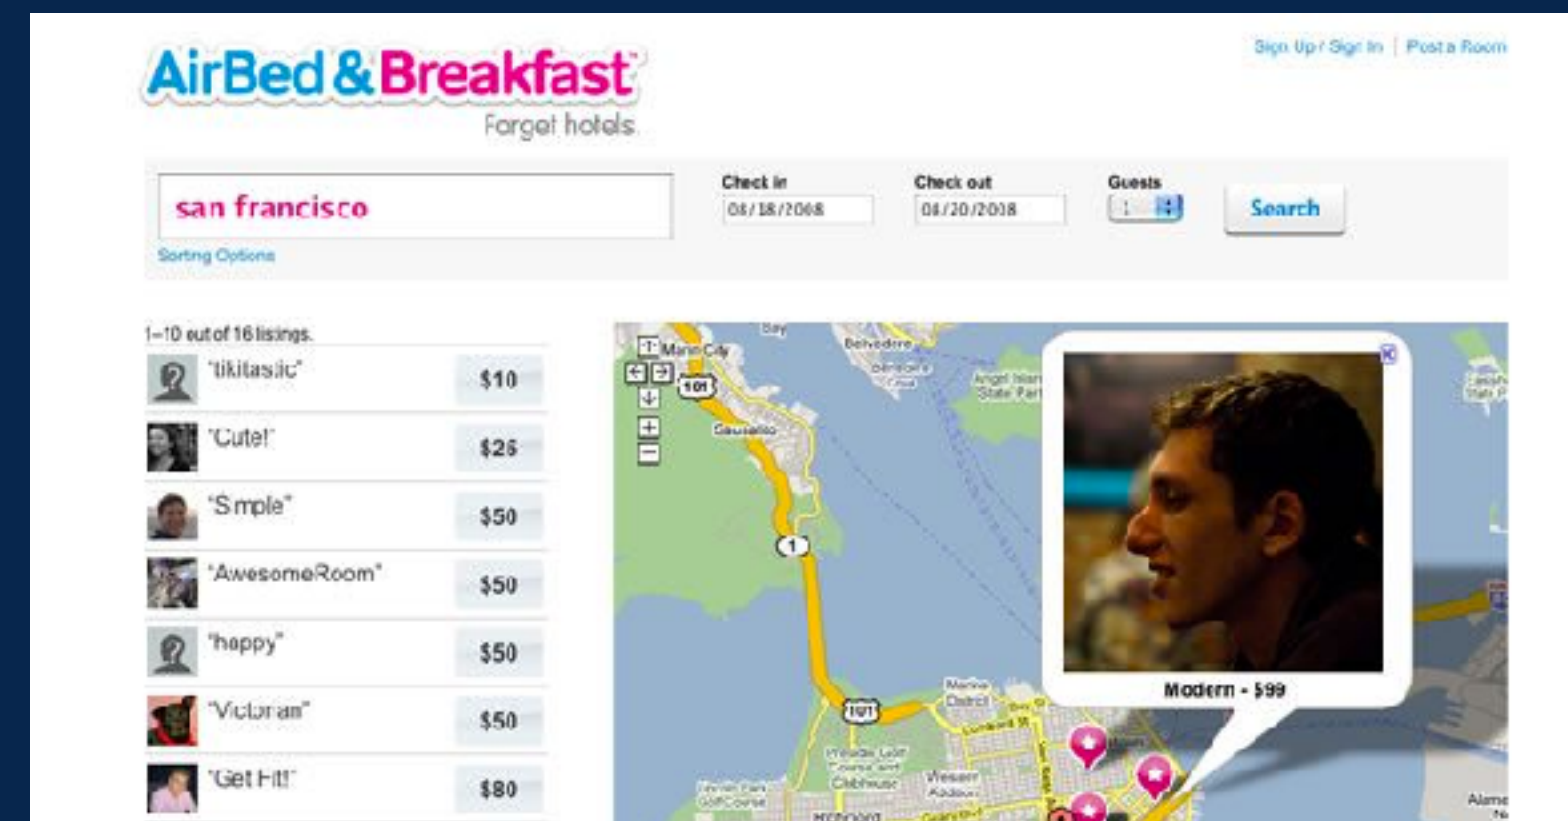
AirBed & Breakfast
Forget hotels

Sign Up / Sign In | Post a Room

san francisco
Sorting Options

Check in
08/18/2008

Check out
08/20/2008

Guests
1

Search

1–10 out of 16 listings.

| | |
|---|---|
| "tikitastic" | $10 |
| "Cute!" | $25 |
| "Simple" | $50 |
| "AwesomeRoom" | $50 |
| "happy" | $50 |
| "Victorian" | $50 |
| "Get Fit!" | $80 |

Modern - $99

Marin City
101
Sausalito
Belvedere
Angel Island State Park
1
101
Marina District
Presidio Golf Course Clubhouse
Alame